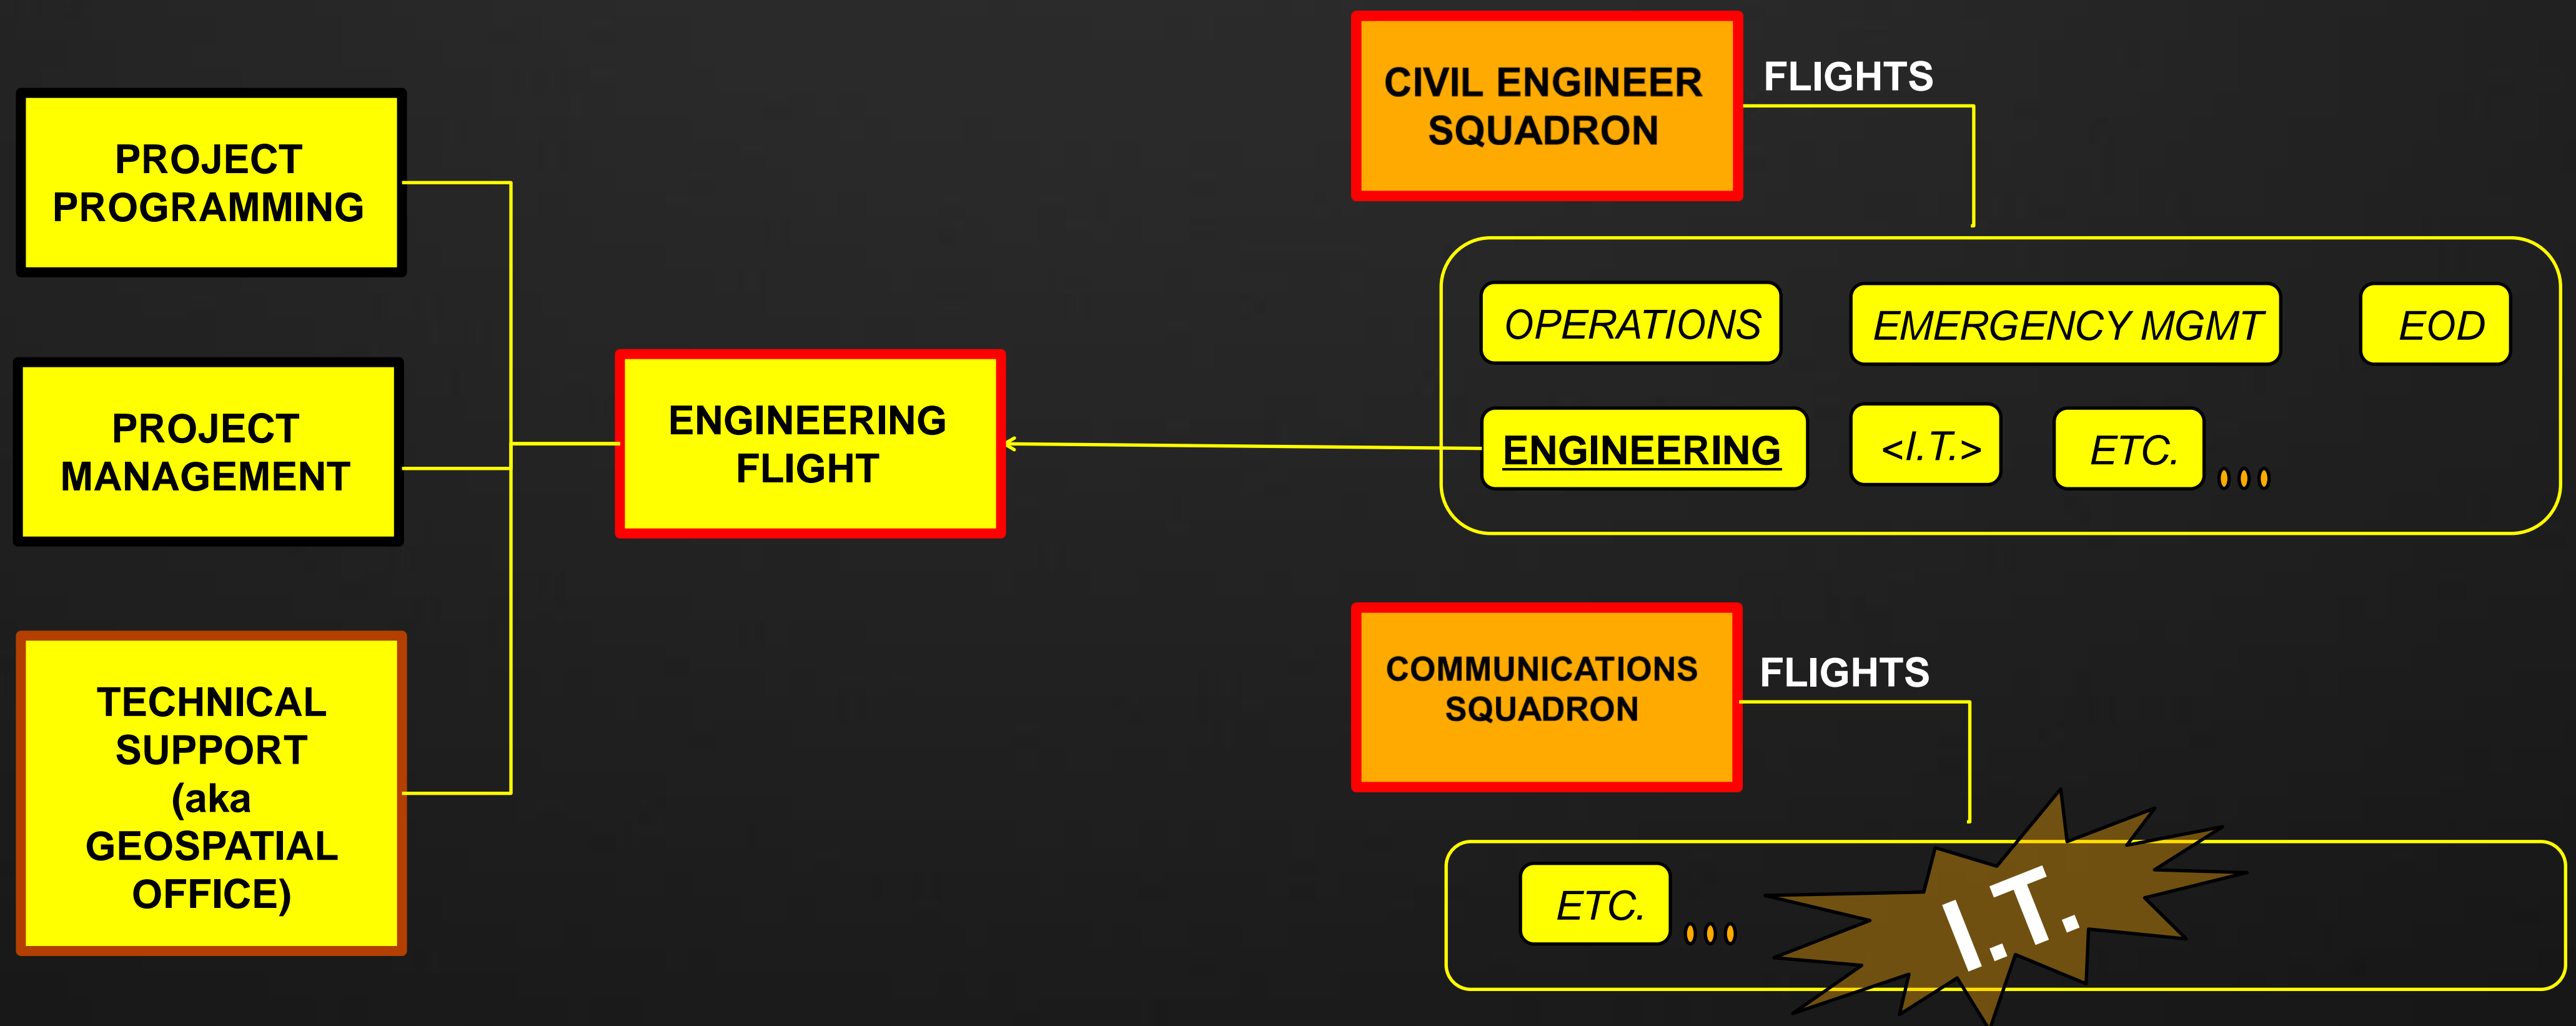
PROJECT PROGRAMMING

PROJECT MANAGEMENT

TECHNICAL SUPPORT (aka GEOSPATIAL OFFICE)

ENGINEERING FLIGHT

CIVIL ENGINEER SQUADRON

FLIGHTS

OPERATIONS

EMERGENCY MGMT

EOD

ENGINEERING

<I.T.>

ETC.

COMMUNICATIONS SQUADRON

FLIGHTS

ETC.

I.T.